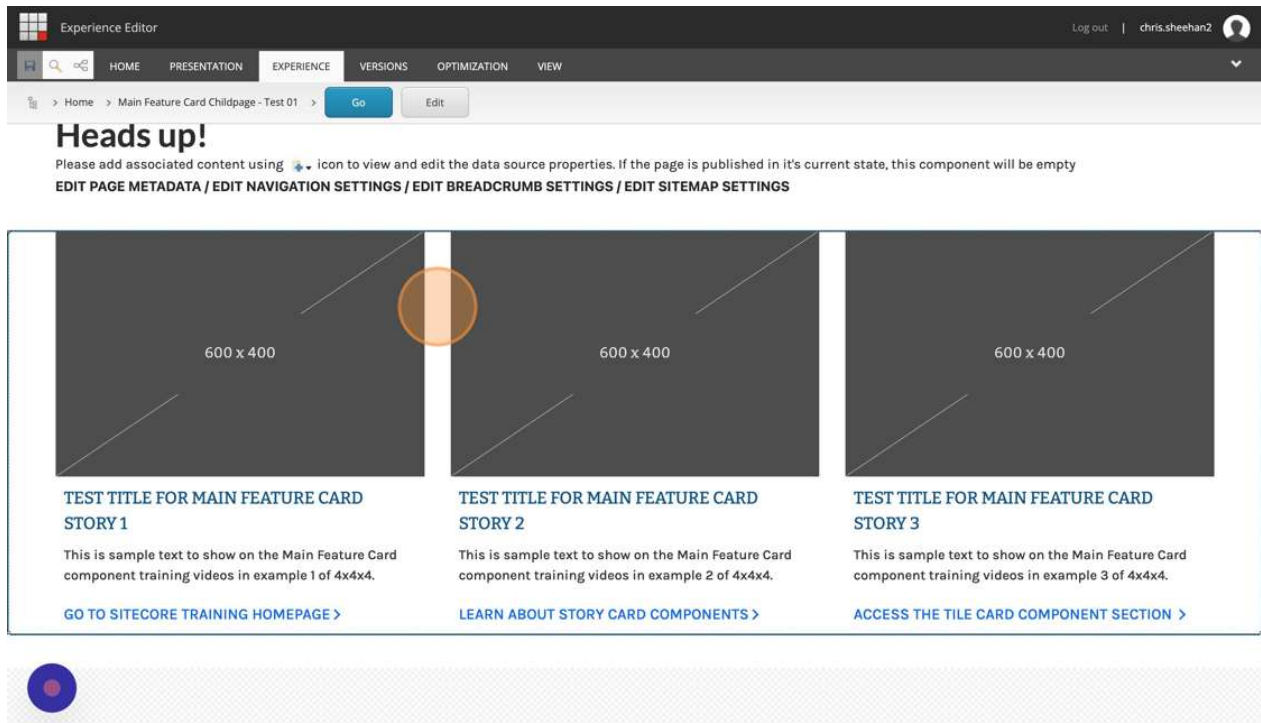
Experience Editor

Log out | chris.sheehan2

HOME PRESENTATION EXPERIENCE VERSIONS OPTIMIZATION VIEW

> Home > Main Feature Card Childpage - Test 01 > Go Edit

Heads up!

Please add associated content using icon to view and edit the data source properties. If the page is published in it's current state, this component will be empty

EDIT PAGE METADATA / EDIT NAVIGATION SETTINGS / EDIT BREADCRUMB SETTINGS / EDIT SITEMAP SETTINGS

600 x 400

TEST TITLE FOR MAIN FEATURE CARD STORY 1

This is sample text to show on the Main Feature Card component training videos in example 1 of 4x4x4.

GO TO SITECORE TRAINING HOMEPAGE >

600 x 400

TEST TITLE FOR MAIN FEATURE CARD STORY 2

This is sample text to show on the Main Feature Card component training videos in example 2 of 4x4x4.

LEARN ABOUT STORY CARD COMPONENTS >

600 x 400

TEST TITLE FOR MAIN FEATURE CARD STORY 3

This is sample text to show on the Main Feature Card component training videos in example 3 of 4x4x4.

ACCESS THE TILE CARD COMPONENT SECTION >